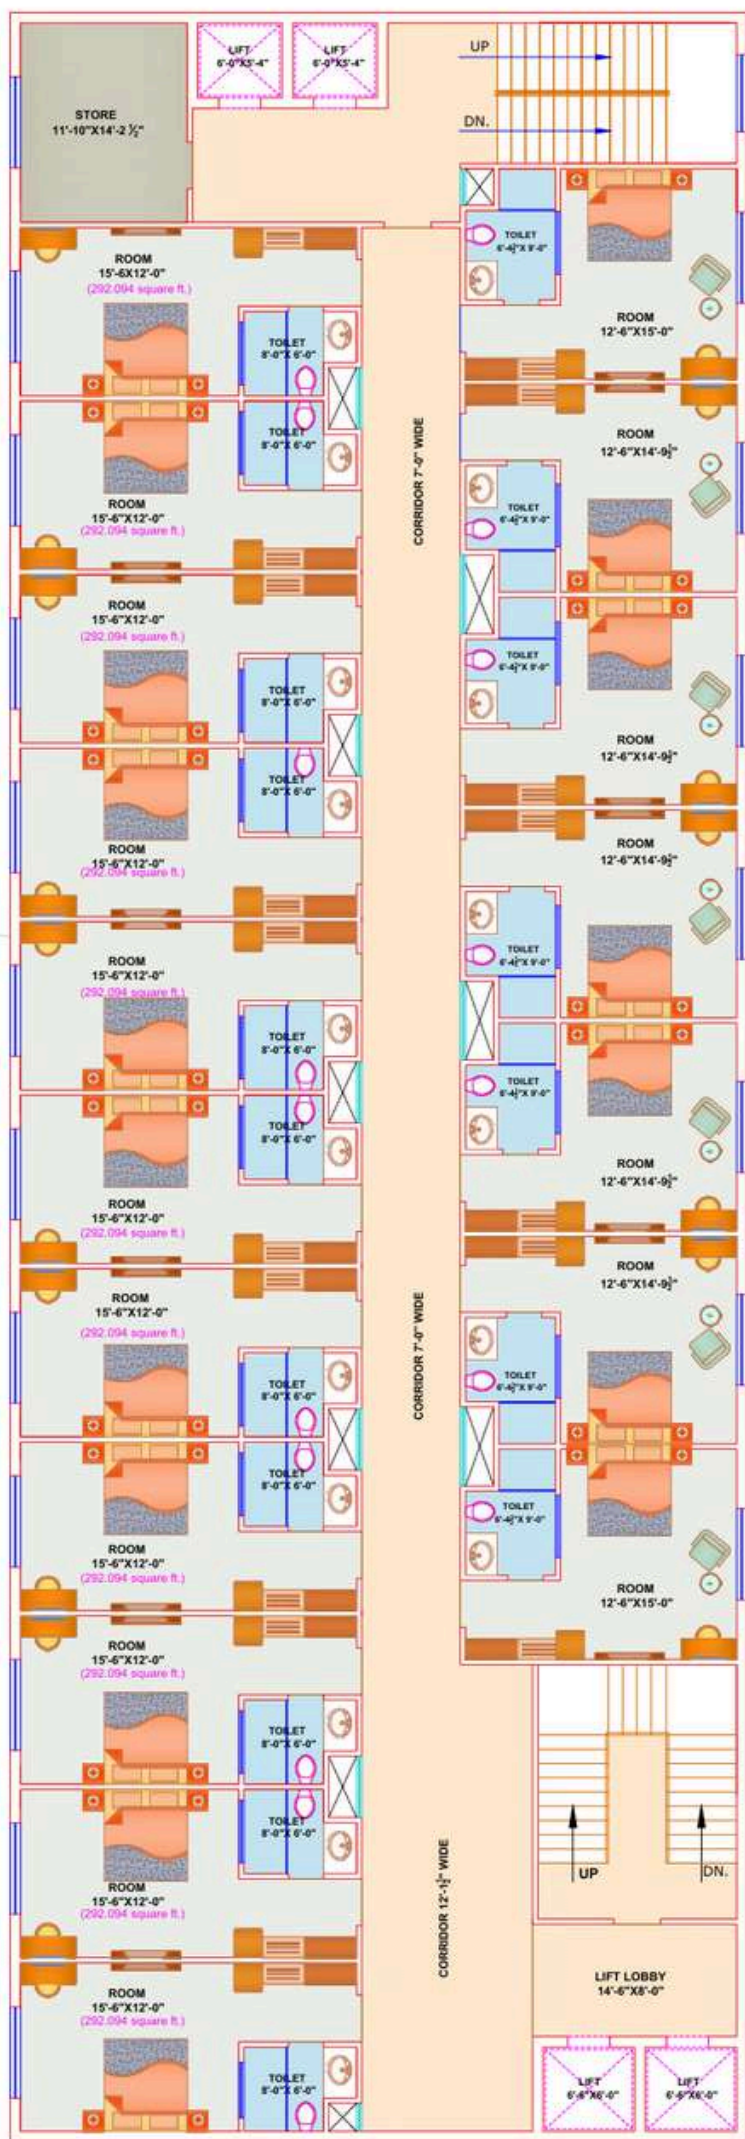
STORE
11'-10"X14'-2 ½"

LIFT
6'-0"X5'-4"

LIFT
6'-0"X5'-4"

UP

DN.

ROOM
15'-6X12'-0"
(292.094 square ft.)

TOILET
8'-0"X 6'-0"

TOILET
8'-0"X 6'-0"

ROOM
15'-6"X12'-0"
(292.094 square ft.)

ROOM
15'-6"X12'-0"
(292.094 square ft.)

TOILET
8'-0"X 6'-0"

TOILET
8'-0"X 6'-0"

ROOM
15'-6"X12'-0"
(292.094 square ft.)

ROOM
15'-6"X12'-0"
(292.094 square ft.)

TOILET
8'-0"X 6'-0"

TOILET
8'-0"X 6'-0"

ROOM
15'-6"X12'-0"
(292.094 square ft.)

ROOM
15'-6"X12'-0"
(292.094 square ft.)

TOILET
8'-0"X 6'-0"

TOILET
8'-0"X 6'-0"

ROOM
15'-6"X12'-0"
(292.094 square ft.)

ROOM
15'-6"X12'-0"
(292.094 square ft.)

TOILET
8'-0"X 6'-0"

TOILET
8'-0"X 6'-0"

ROOM
15'-6"X12'-0"
(292.094 square ft.)

ROOM
15'-6"X12'-0"
(292.094 square ft.)

TOILET
8'-0"X 6'-0"

CORRIDOR 7'-0" WIDE

CORRIDOR 7'-0" WIDE

CORRIDOR 12'-1½" WIDE

TOILET
6'-4½"X 9'-0"

ROOM
12'-6"X15'-0"

ROOM
12'-6"X14'-9½"

TOILET
6'-4½"X 9'-0"

TOILET
6'-4½"X 9'-0"

ROOM
12'-6"X14'-9½"

ROOM
12'-6"X14'-9½"

TOILET
6'-4½"X 9'-0"

TOILET
6'-4½"X 9'-0"

ROOM
12'-6"X14'-9½"

ROOM
12'-6"X14'-9½"

TOILET
6'-4½"X 9'-0"

TOILET
6'-4½"X 9'-0"

ROOM
12'-6"X15'-0"

UP

DN.

LIFT LOBBY
14'-6"X8'-0"

LIFT
6'-6"X6'-0"

LIFT
6'-6"X6'-0"